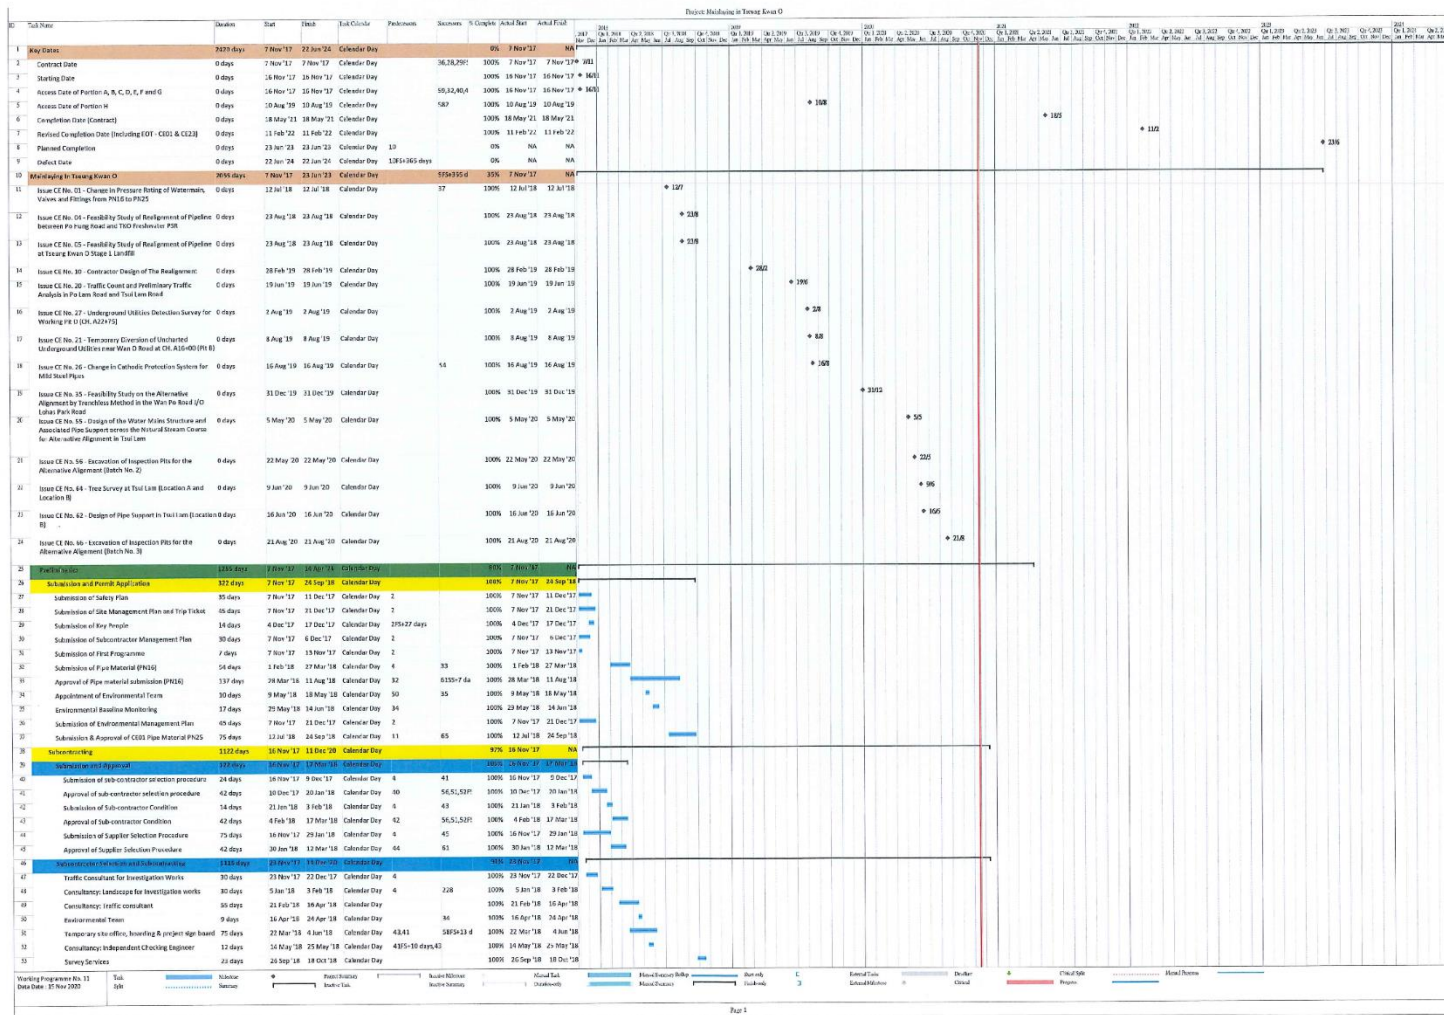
Project: Mainlaying in Tseung Kwan O

| ID | Task Name | Duration | Start | Finish | Task Calendar | Predecessors | Successors | % Complete | Actual Start | Actual Finish |
|---|---|---|---|---|---|---|---|---|---|---|
| 1 | Key Dates | 2429 days | 7 Nov '17 | 22 Jun '24 | Calendar Day | | | 0% | 7 Nov '17 | NA |
| 2 | Contract Date | 0 days | 7 Nov '17 | 7 Nov '17 | Calendar Day | | 36,28,29? | 100% | 7 Nov '17 | 7 Nov '17 |
| 3 | Starting Date | 0 days | 16 Nov '17 | 16 Nov '17 | Calendar Day | | | 100% | 16 Nov '17 | 16 Nov '17 |
| 4 | Access Date of Portion A, B, C, D, E, F and G | 0 days | 16 Nov '17 | 16 Nov '17 | Calendar Day | | 59,32,40,4 | 100% | 16 Nov '17 | 16 Nov '17 |
| 5 | Access Date of Portion H | 0 days | 10 Aug '19 | 10 Aug '19 | Calendar Day | | 582 | 100% | 10 Aug '19 | 10 Aug '19 |
| 6 | Completion Date (Contract) | 0 days | 18 May '21 | 18 May '21 | Calendar Day | | | 100% | 18 May '21 | 18 May '21 |
| 7 | Revised Completion Date (including EOT - CE01 & CE23) | 0 days | 11 Feb '22 | 11 Feb '22 | Calendar Day | | | 100% | 11 Feb '22 | 11 Feb '22 |
| 8 | Planned Completion | 0 days | 23 Jun '23 | 23 Jun '23 | Calendar Day | 10 | | 0% | NA | NA |
| 9 | Defect Date | 0 days | 22 Jun '24 | 22 Jun '24 | Calendar Day | 13FS+365 days | | 0% | NA | NA |
| 10 | Mainlaying in Tseung Kwan O | 2055 days | 7 Nov '17 | 23 Jun '23 | Calendar Day | | 5FS+365 d | 35% | 7 Nov '17 | NA |
| 11 | Issue CE No. 01 - Change in Pressure Rating of Watermain, Valves and Fittings from PN16 to PN25 | 0 days | 12 Jul '18 | 12 Jul '18 | Calendar Day | | 37 | 100% | 12 Jul '18 | 12 Jul '18 |
| 12 | Issue CE No. 04 - Feasibility Study of Realignment of Pipeline between Po Hung Road and TKO Freshwater PSR | 0 days | 23 Aug '18 | 23 Aug '18 | Calendar Day | | | 100% | 23 Aug '18 | 23 Aug '18 |
| 13 | Issue CE No. 05 - Feasibility Study of Realignment of Pipeline at Tseung Kwan O Stage 1 Landfill | 0 days | 23 Aug '18 | 23 Aug '18 | Calendar Day | | | 100% | 23 Aug '18 | 23 Aug '18 |
| 14 | Issue CE No. 10 - Contractor Design of The Realignment | 0 days | 28 Feb '19 | 28 Feb '19 | Calendar Day | | | 100% | 28 Feb '19 | 28 Feb '19 |
| 15 | Issue CE No. 20 - Traffic Count and Preliminary Traffic Analysis in Po Lam Road and Tsui Lam Road | 0 days | 19 Jun '19 | 19 Jun '19 | Calendar Day | | | 100% | 19 Jun '19 | 19 Jun '19 |
| 16 | Issue CE No. 27 - Underground Utilities Detection Survey for Working Pit D (CH. A22+75) | 0 days | 2 Aug '19 | 2 Aug '19 | Calendar Day | | | 100% | 2 Aug '19 | 2 Aug '19 |
| 17 | Issue CE No. 21 - Temporary Diversion of Uncharted Underground Utilities near Wan O Road at CH. A16+00 (Pit B) | 0 days | 8 Aug '19 | 8 Aug '19 | Calendar Day | | | 100% | 8 Aug '19 | 8 Aug '19 |
| 18 | Issue CE No. 26 - Change in Cathodic Protection System for Mild Steel Pipes | 0 days | 16 Aug '19 | 16 Aug '19 | Calendar Day | | 54 | 100% | 16 Aug '19 | 16 Aug '19 |
| 19 | Issue CE No. 35 - Feasibility Study on the Alternative Alignment by Trenchless Method in the Wan Po Road I/O Lohas Park Road | 0 days | 31 Dec '19 | 31 Dec '19 | Calendar Day | | | 100% | 31 Dec '19 | 31 Dec '19 |
| 20 | Issue CE No. 55 - Design of the Water Mains Structure and Associated Pipe Support across the Natural Stream Course for Alternative Alignment in Tsui Lam | 0 days | 5 May '20 | 5 May '20 | Calendar Day | | | 100% | 5 May '20 | 5 May '20 |
| 21 | Issue CE No. 56 - Excavation of Inspection Pits for the Alternative Alignment (Batch No. 2) | 0 days | 22 May '20 | 22 May '20 | Calendar Day | | | 100% | 22 May '20 | 22 May '20 |
| 22 | Issue CE No. 64 - Tree Survey at Tsui Lam (Location A and Location B) | 0 days | 9 Jun '20 | 9 Jun '20 | Calendar Day | | | 100% | 9 Jun '20 | 9 Jun '20 |
| 23 | Issue CE No. 62 - Design of Pipe Support in Tsui Lam (Location B) | 0 days | 16 Jun '20 | 16 Jun '20 | Calendar Day | | | 100% | 16 Jun '20 | 16 Jun '20 |
| 24 | Issue CE No. 66 - Excavation of Inspection Pits for the Alternative Alignment (Batch No. 3) | 0 days | 21 Aug '20 | 21 Aug '20 | Calendar Day | | | 100% | 21 Aug '20 | 21 Aug '20 |
| 25 | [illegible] | 1285 days | 7 Nov '17 | 16 Apr '21 | Calendar Day | | | 80% | 7 Nov '17 | NA |
| 26 | Submission and Permit Application | 322 days | 7 Nov '17 | 24 Sep '18 | Calendar Day | | | 100% | 7 Nov '17 | 24 Sep '18 |
| 27 | Submission of Safety Plan | 35 days | 7 Nov '17 | 11 Dec '17 | Calendar Day | 2 | | 100% | 7 Nov '17 | 11 Dec '17 |
| 28 | Submission of Site Management Plan and Trip Ticket | 45 days | 7 Nov '17 | 21 Dec '17 | Calendar Day | 2 | | 100% | 7 Nov '17 | 21 Dec '17 |
| 29 | Submission of Key People | 14 days | 4 Dec '17 | 17 Dec '17 | Calendar Day | 2FS+27 days | | 100% | 4 Dec '17 | 17 Dec '17 |
| 30 | Submission of Subcontractor Management Plan | 30 days | 7 Nov '17 | 6 Dec '17 | Calendar Day | 2 | | 100% | 7 Nov '17 | 6 Dec '17 |
| 31 | Submission of First Programme | 7 days | 7 Nov '17 | 13 Nov '17 | Calendar Day | 2 | | 100% | 7 Nov '17 | 13 Nov '17 |
| 32 | Submission of Pipe Material (PN16) | 54 days | 1 Feb '18 | 27 Mar '18 | Calendar Day | 4 | 33 | 100% | 1 Feb '18 | 27 Mar '18 |
| 33 | Approval of Pipe material submission (PN16) | 137 days | 28 Mar '18 | 11 Aug '18 | Calendar Day | 32 | 61SS+7 da | 100% | 28 Mar '18 | 11 Aug '18 |
| 34 | Appointment of Environmental Team | 10 days | 9 May '18 | 18 May '18 | Calendar Day | 50 | 35 | 100% | 9 May '18 | 18 May '18 |
| 35 | Environmental Baseline Monitoring | 17 days | 29 May '18 | 14 Jun '18 | Calendar Day | 34 | | 100% | 29 May '18 | 14 Jun '18 |
| 36 | Submission of Environmental Management Plan | 45 days | 7 Nov '17 | 21 Dec '17 | Calendar Day | 2 | | 100% | 7 Nov '17 | 21 Dec '17 |
| 37 | Submission & Approval of CE01 Pipe Material PN25 | 75 days | 12 Jul '18 | 24 Sep '18 | Calendar Day | 11 | 65 | 100% | 12 Jul '18 | 24 Sep '18 |
| 38 | Subcontracting | 1122 days | 16 Nov '17 | 11 Dec '20 | Calendar Day | | | 97% | 16 Nov '17 | NA |
| 39 | Submission and Approval | 122 days | 16 Nov '17 | 17 Mar '18 | Calendar Day | | | 100% | 16 Nov '17 | 17 Mar '18 |
| 40 | Submission of sub-contractor selection procedure | 24 days | 16 Nov '17 | 9 Dec '17 | Calendar Day | 4 | 41 | 100% | 16 Nov '17 | 9 Dec '17 |
| 41 | Approval of sub-contractor selection procedure | 42 days | 10 Dec '17 | 20 Jan '18 | Calendar Day | 40 | 56,51,52F | 100% | 10 Dec '17 | 20 Jan '18 |
| 42 | Submission of Sub-contractor Condition | 14 days | 21 Jan '18 | 3 Feb '18 | Calendar Day | 4 | 43 | 100% | 21 Jan '18 | 3 Feb '18 |
| 43 | Approval of Sub-contractor Condition | 42 days | 4 Feb '18 | 17 Mar '18 | Calendar Day | 42 | 56,51,52F | 100% | 4 Feb '18 | 17 Mar '18 |
| 44 | Submission of Supplier Selection Procedure | 75 days | 16 Nov '17 | 29 Jan '18 | Calendar Day | 4 | 45 | 100% | 16 Nov '17 | 29 Jan '18 |
| 45 | Approval of Supplier Selection Procedure | 42 days | 30 Jan '18 | 12 Mar '18 | Calendar Day | 44 | 61 | 100% | 30 Jan '18 | 12 Mar '18 |
| 46 | Subcontractor Selection and Subcontracting | 1115 days | 23 Nov '17 | 11 Dec '20 | Calendar Day | | | 96% | 23 Nov '17 | NA |
| 47 | Traffic Consultant for Investigation Works | 30 days | 23 Nov '17 | 22 Dec '17 | Calendar Day | 4 | | 100% | 23 Nov '17 | 22 Dec '17 |
| 48 | Consultancy: Landscape for Investigation works | 30 days | 5 Jan '18 | 3 Feb '18 | Calendar Day | 4 | 228 | 100% | 5 Jan '18 | 3 Feb '18 |
| 49 | Consultancy: Traffic consultant | 55 days | 21 Feb '18 | 16 Apr '18 | Calendar Day | | | 100% | 21 Feb '18 | 16 Apr '18 |
| 50 | Environmental Team | 9 days | 16 Apr '18 | 24 Apr '18 | Calendar Day | | 34 | 100% | 16 Apr '18 | 24 Apr '18 |
| 51 | Temporary site office, hoarding & project sign board | 75 days | 22 Mar '18 | 4 Jun '18 | Calendar Day | 43,41 | 58FS+13 d | 100% | 22 Mar '18 | 4 Jun '18 |
| 52 | Consultancy: Independent Checking Engineer | 12 days | 14 May '18 | 25 May '18 | Calendar Day | 41FS+10 days,43 | | 100% | 14 May '18 | 25 May '18 |
| 53 | Survey Services | 23 days | 26 Sep '18 | 18 Oct '18 | Calendar Day | | | 100% | 26 Sep '18 | 18 Oct '18 |

7/11 16/11 16/11 10/8 18/5 11/2 23/6 12/7 23/8 23/8 28/2 19/6 2/8 8/8 16/8 31/12 5/5 22/5 9/6 16/6 21/8

Working Programme No. 11
Data Date : 15 Nov 2020

Task  Split  Milestone  Summary  Project Summary  Inactive Task  Inactive Milestone  Inactive Summary  Manual Task  Duration-only  Manual Summary Rollup  Manual Summary  Start-only  Finish-only  External Tasks  External Milestone  Deadline  Critical  Critical Split  Progress  Manual Progress

Page 1